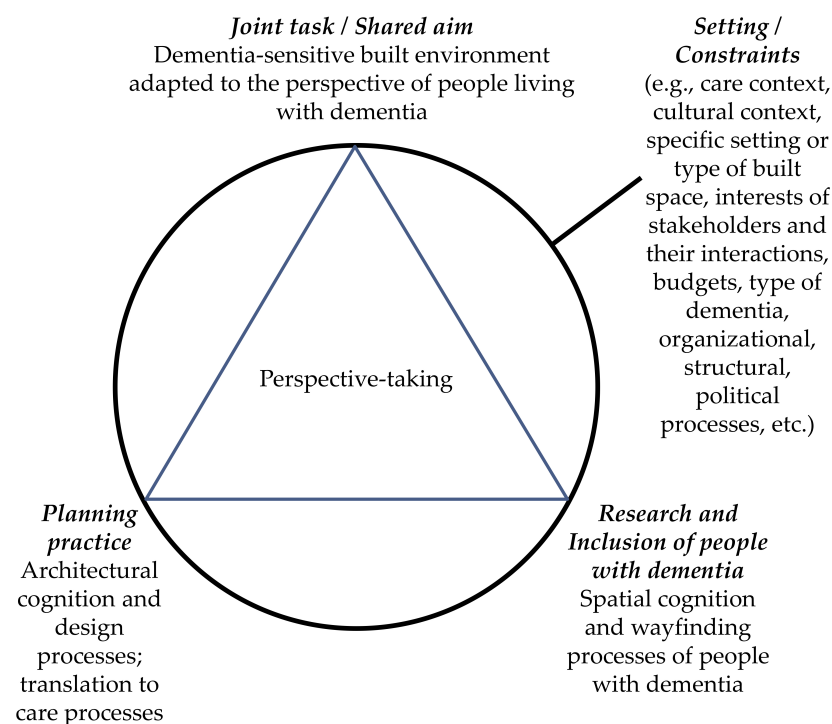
Joint task / Shared aim
Dementia-sensitive built environment adapted to the perspective of people living with dementia

Setting / Constraints
(e.g., care context, cultural context, specific setting or type of built space, interests of stakeholders and their interactions, budgets, type of dementia, organizational, structural, political processes, etc.)

Perspective-taking

Planning practice
Architectural cognition and design processes; translation to care processes

Research and Inclusion of people with dementia
Spatial cognition and wayfinding processes of people with dementia